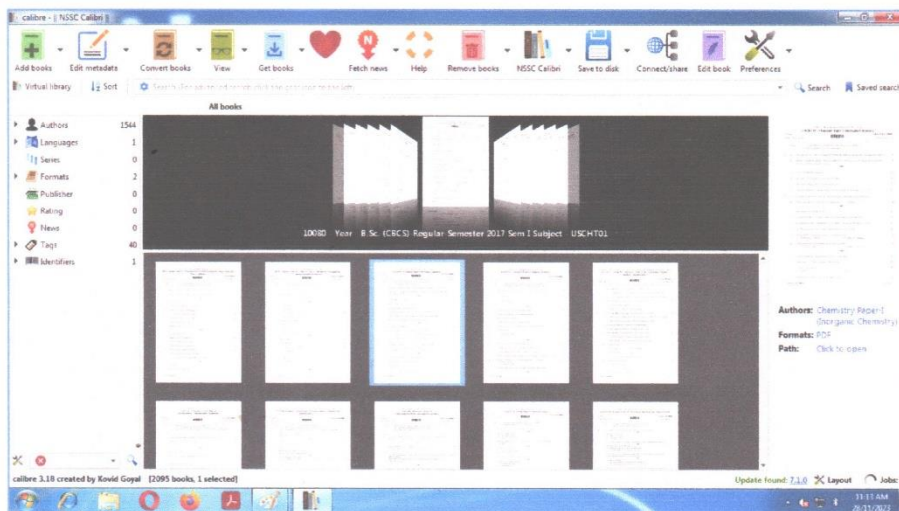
calibre - || NSSC Calibri ||

Add books Edit metadata Convert books View Get books Fetch news Help Remove books NSSC Calibri Save to disk Connect/share Edit book Preferences

Virtual library Sort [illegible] Search Saved search

All books

Authors 1544
Languages 1
Series 0
Formats 2
Publisher 0
Rating 0
News 0
Tags 40
Identifiers 1

10080 Year B.Sc. (CBCS) Regular Semester 2017 Sem I Subject USCHT01

Authors: Chemistry Paper I (Inorganic Chemistry)
Formats: PDF
Path: Click to open

calibre 3.18 created by Kovid Goyal [2095 books, 1 selected]

Update found: 7.1.0 Layout Jobs:

11:13 AM
26/11/2023